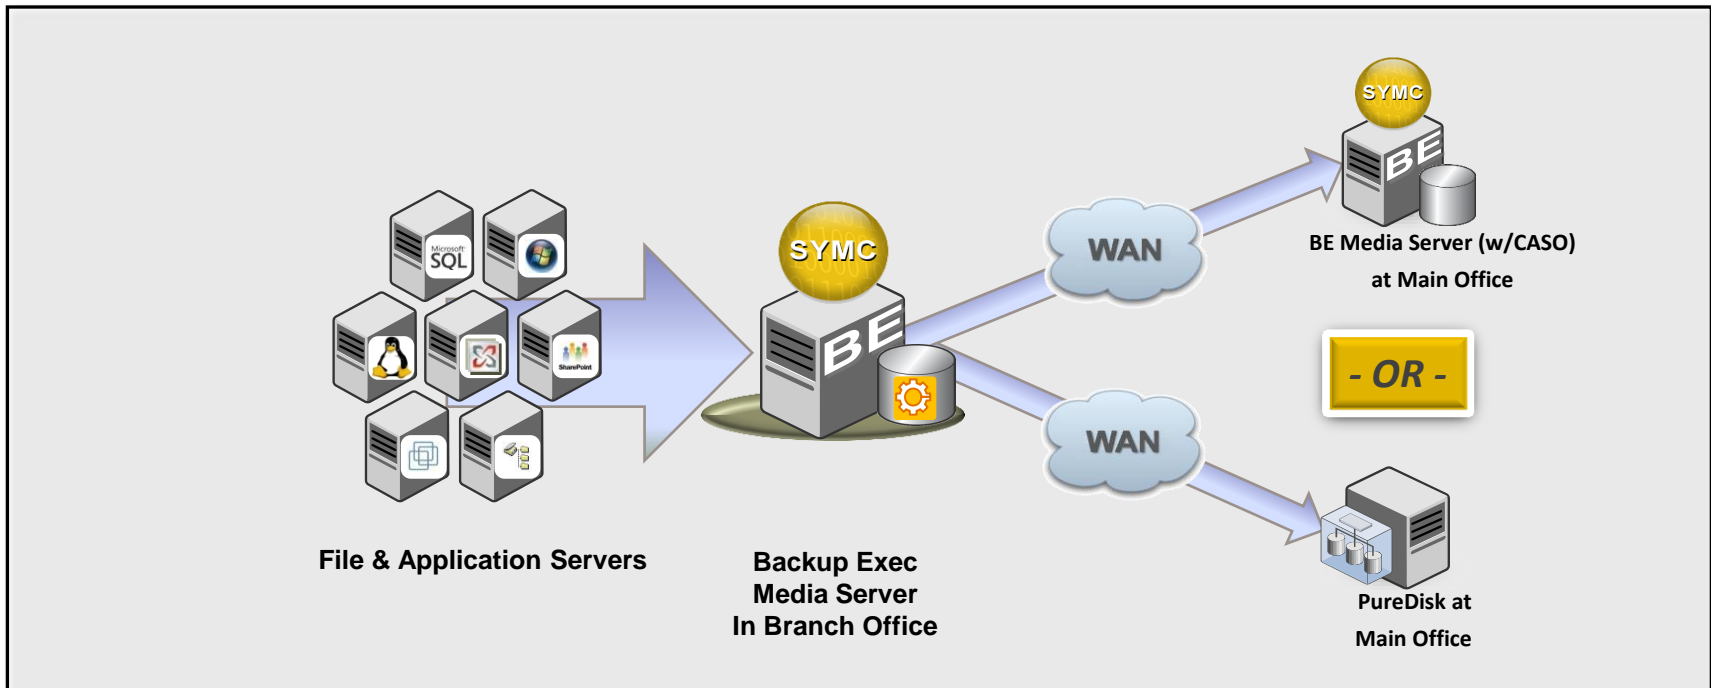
Microsoft SQL

SharePoint

File & Application Servers

SYMC

BE

Backup Exec Media Server In Branch Office

WAN

WAN

SYMC

BE

BE Media Server (w/CASO) at Main Office

- OR -

PureDisk at Main Office